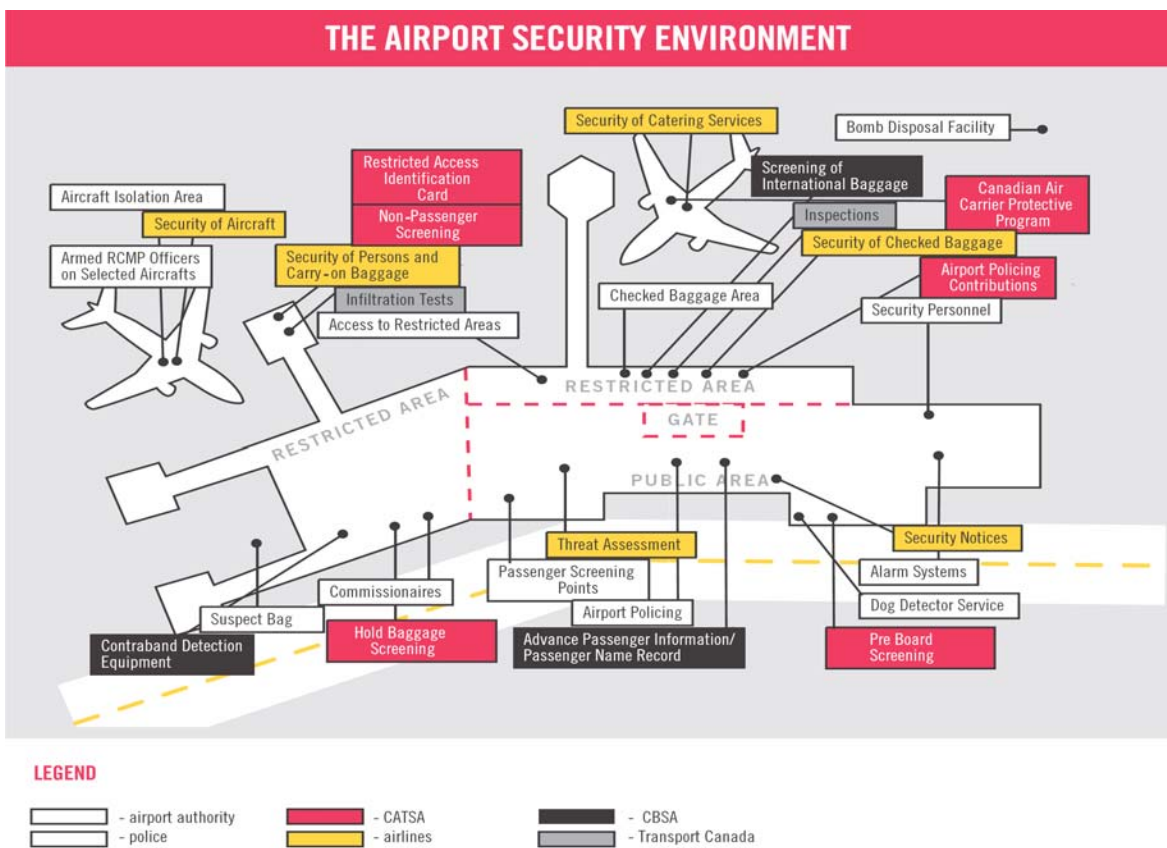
THE AIRPORT SECURITY ENVIRONMENT

Security of Catering Services

Bomb Disposal Facility

Restricted Access Identification Card

Non-Passenger Screening

Screening of International Baggage

Aircraft Isolation Area

Security of Aircraft

Canadian Air Carrier Protective Program

Inspections

Security of Checked Baggage

Armed RCMP Officers on Selected Aircrafts

Security of Persons and Carry-on Baggage

Airport Policing Contributions

Infiltration Tests

Checked Baggage Area

Access to Restricted Areas

Security Personnel

RESTRICTED AREA

RESTRICTED AREA

GATE

PUBLIC AREA

Threat Assessment

Security Notices

Passenger Screening Points

Alarm Systems

Commissionaires

Dog Detector Service

Suspect Bag

Airport Policing

Hold Baggage Screening

Contraband Detection Equipment

Advance Passenger Information/ Passenger Name Record

Pre Board Screening

LEGEND

- airport authority
- police
- CATSA
- airlines
- CBSA
- Transport Canada